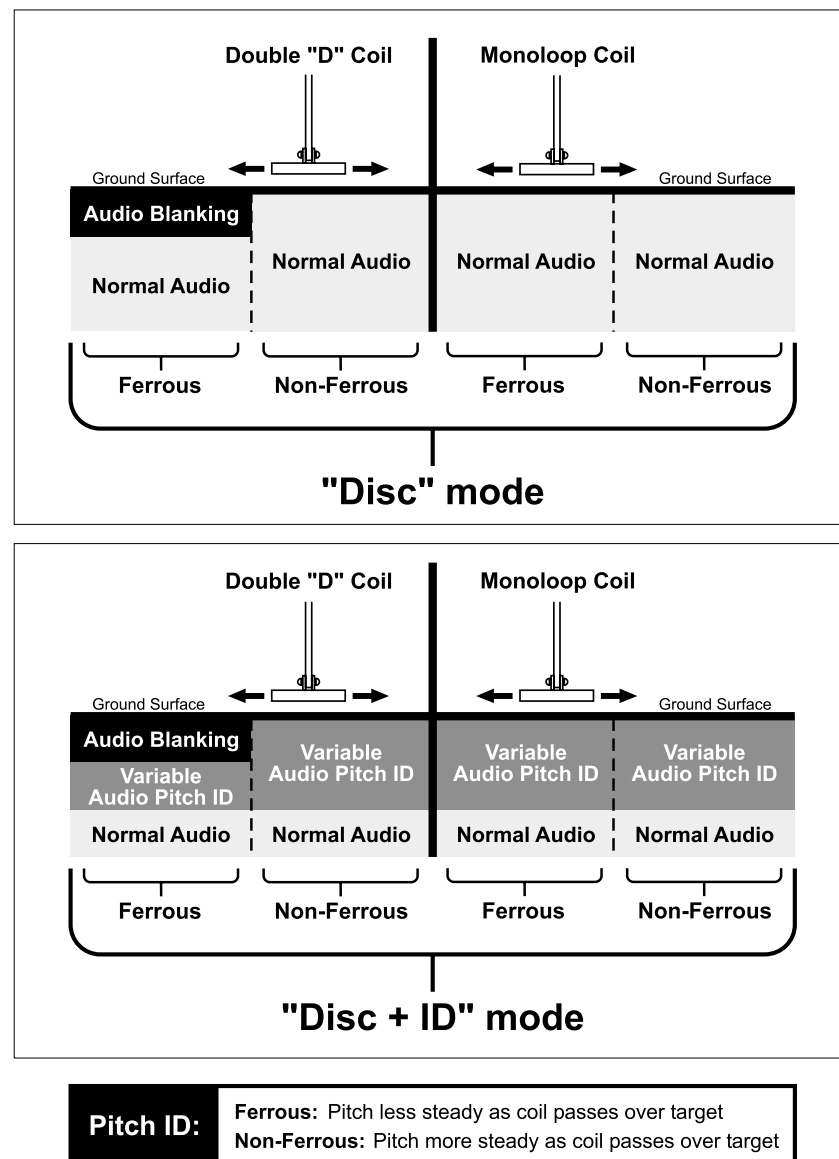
Double "D" Coil

Monoloop Coil

Ground Surface

Ground Surface

Audio Blanking

Normal Audio

Normal Audio

Normal Audio

Normal Audio

Ferrous

Non-Ferrous

Ferrous

Non-Ferrous

"Disc" mode

Double "D" Coil

Monoloop Coil

Ground Surface

Ground Surface

Audio Blanking

Variable Audio Pitch ID

Variable Audio Pitch ID

Variable Audio Pitch ID

Variable Audio Pitch ID

Normal Audio

Normal Audio

Normal Audio

Normal Audio

Ferrous

Non-Ferrous

Ferrous

Non-Ferrous

"Disc + ID" mode

Pitch ID:

Ferrous: Pitch less steady as coil passes over target
Non-Ferrous: Pitch more steady as coil passes over target